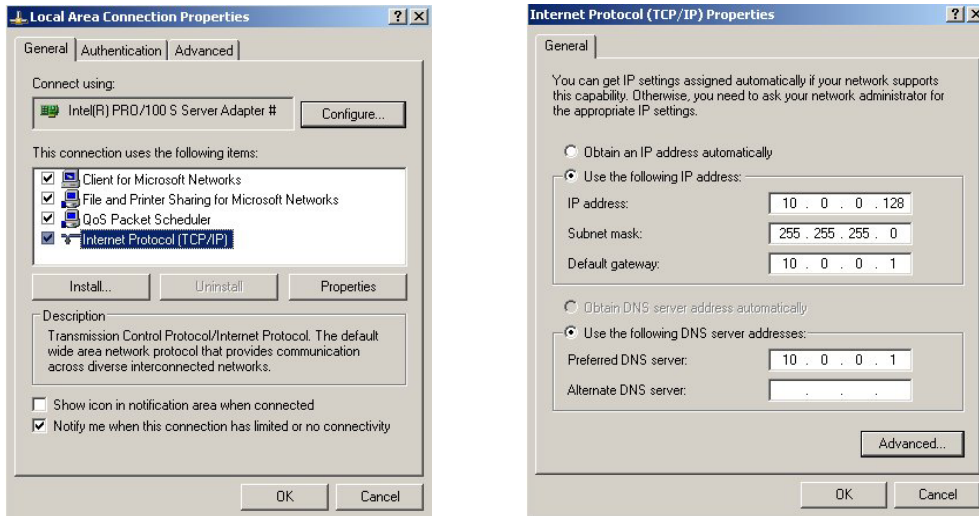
Local Area Connection Properties

?

General | Authentication | Advanced

Connect using:

Intel(R) PRO/100 S Server Adapter #

Configure...

This connection uses the following items:

Client for Microsoft Networks
File and Printer Sharing for Microsoft Networks
QoS Packet Scheduler
Internet Protocol (TCP/IP)

Install...
Uninstall
Properties

Description

Transmission Control Protocol/Internet Protocol. The default wide area network protocol that provides communication across diverse interconnected networks.

Show icon in notification area when connected
Notify me when this connection has limited or no connectivity

OK
Cancel

Internet Protocol (TCP/IP) Properties

?

General

You can get IP settings assigned automatically if your network supports this capability. Otherwise, you need to ask your network administrator for the appropriate IP settings.

Obtain an IP address automatically
Use the following IP address:

IP address: 10 . 0 . 0 . 128
Subnet mask: 255 . 255 . 255 . 0
Default gateway: 10 . 0 . 0 . 1

Obtain DNS server address automatically
Use the following DNS server addresses:

Preferred DNS server: 10 . 0 . 0 . 1
Alternate DNS server: . . .

Advanced...

OK
Cancel